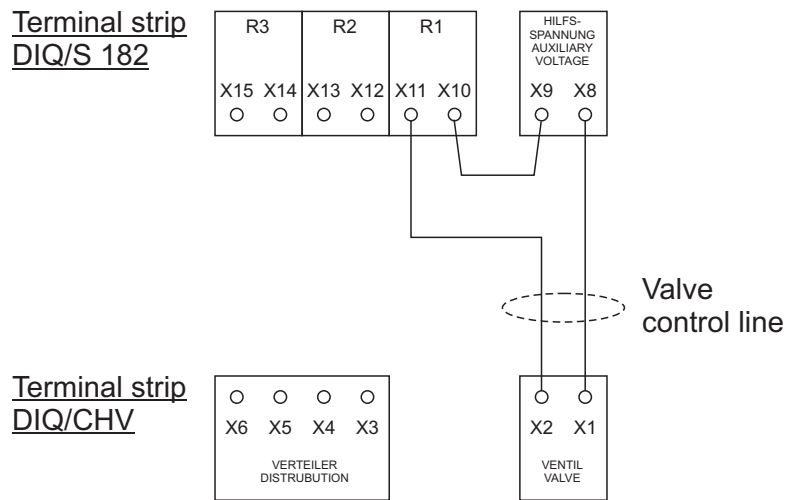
Terminal strip
DIQ/S 182

R3
X15 X14

R2
X13 X12

R1
X11 X10

HILFS-
SPANNUNG
AUXILIARY
VOLTAGE
X9 X8

Valve
control line

Terminal strip
DIQ/CHV

X6 X5 X4 X3
VERTEILER
DISTRUBUTION

X2 X1
VENTIL
VALVE